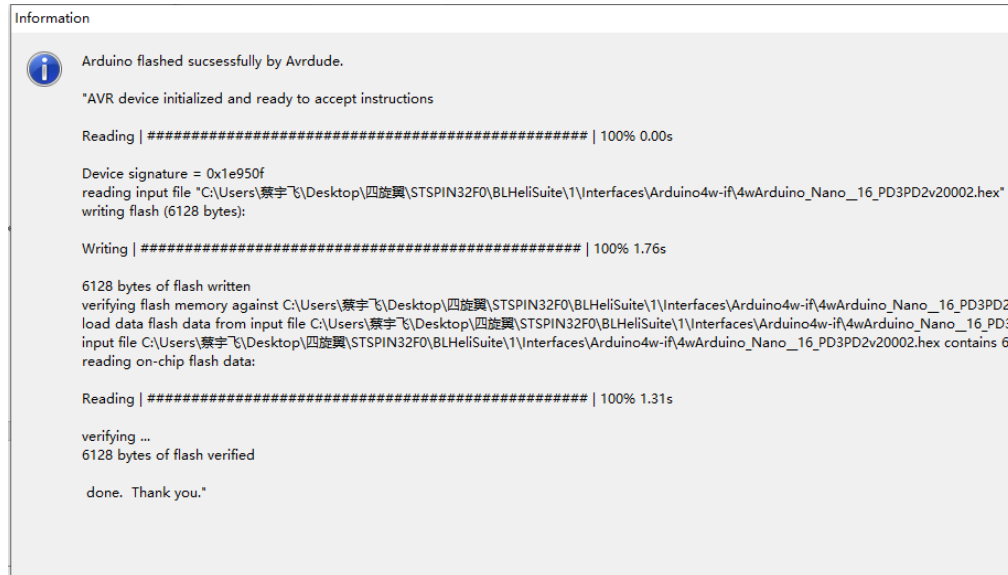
Information

Arduino flashed sucsessfully by Avrdude.

"AVR device initialized and ready to accept instructions

Reading | ################################################## | 100% 0.00s

Device signature = 0x1e950f
reading input file "C:\Users\蔡宇飞\Desktop\四旋翼\STSPIN32F0\BLHeliSuite\1\Interfaces\Arduino4w-if\4wArduino_Nano__16_PD3PD2v20002.hex"
writing flash (6128 bytes):

Writing | ################################################## | 100% 1.76s

6128 bytes of flash written
verifying flash memory against C:\Users\蔡宇飞\Desktop\四旋翼\STSPIN32F0\BLHeliSuite\1\Interfaces\Arduino4w-if\4wArduino_Nano__16_PD3PD2
load data flash data from input file C:\Users\蔡宇飞\Desktop\四旋翼\STSPIN32F0\BLHeliSuite\1\Interfaces\Arduino4w-if\4wArduino_Nano__16_PD3
input file C:\Users\蔡宇飞\Desktop\四旋翼\STSPIN32F0\BLHeliSuite\1\Interfaces\Arduino4w-if\4wArduino_Nano__16_PD3PD2v20002.hex contains 6
reading on-chip flash data:

Reading | ################################################## | 100% 1.31s

verifying ...
6128 bytes of flash verified

done. Thank you."